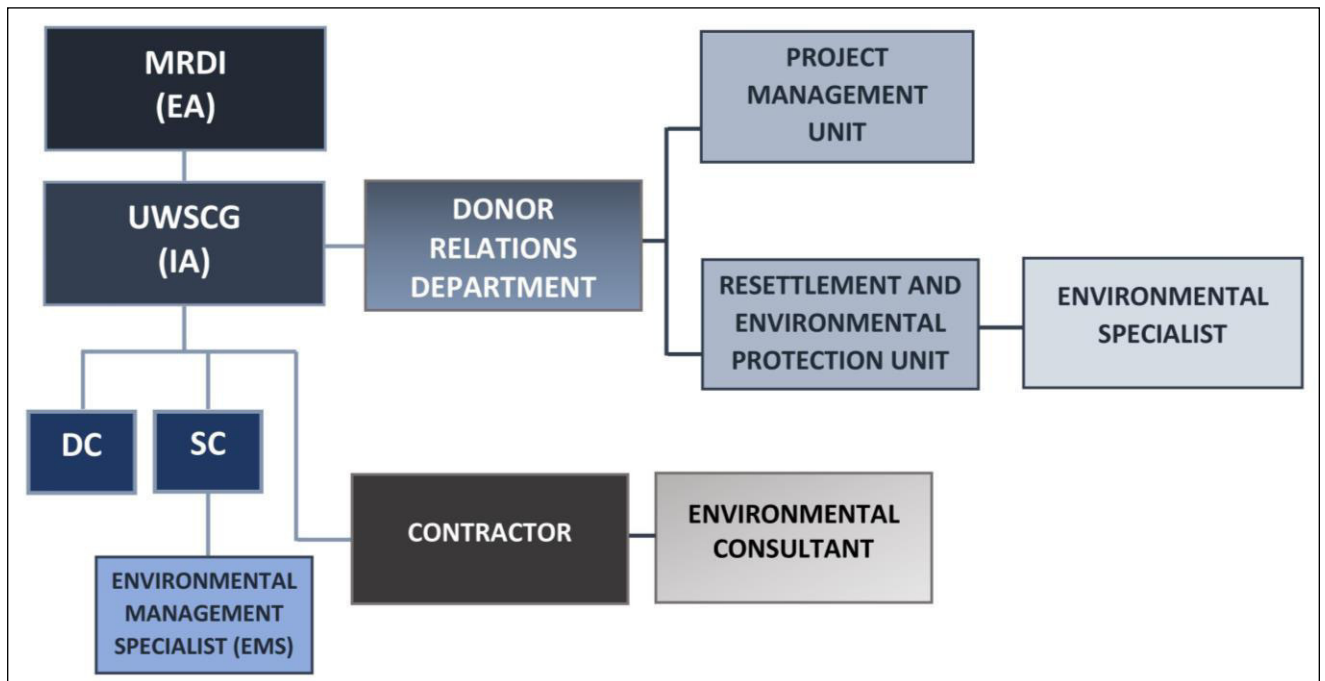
MRDI
(EA)

UWSCG
(IA)

DONOR RELATIONS DEPARTMENT

PROJECT MANAGEMENT UNIT

RESETTLEMENT AND ENVIRONMENTAL PROTECTION UNIT

ENVIRONMENTAL SPECIALIST

DC

SC

ENVIRONMENTAL MANAGEMENT SPECIALIST (EMS)

CONTRACTOR

ENVIRONMENTAL CONSULTANT